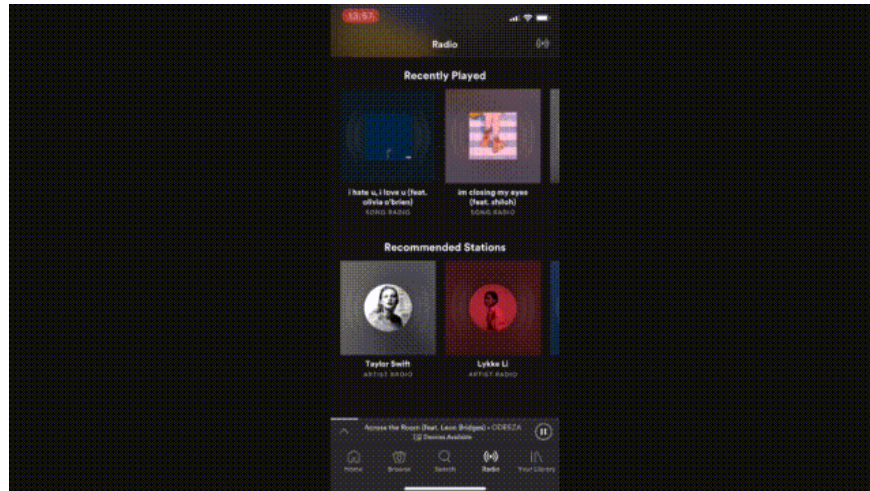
13:57

Radio

Recently Played

i hate u, i love u (feat. olivia o'brien)
SONG RADIO

im closing my eyes (feat. shiloh)
SONG RADIO

Recommended Stations

Taylor Swift
ARTIST RADIO

Lykke Li
ARTIST RADIO

Across the Room (feat. Leon Bridges) • ODESZA
Devices Available

Home
Browse
Search
Radio
Your Library